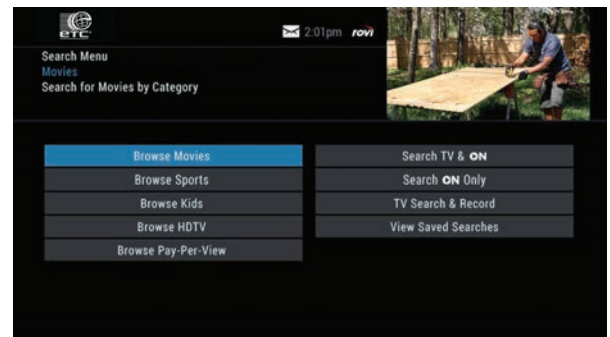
etc

2:01pm rovi

Search Menu
Movies
Search for Movies by Category

Browse Movies
Browse Sports
Browse Kids
Browse HDTV
Browse Pay-Per-View

Search TV & ON
Search ON Only
TV Search & Record
View Saved Searches